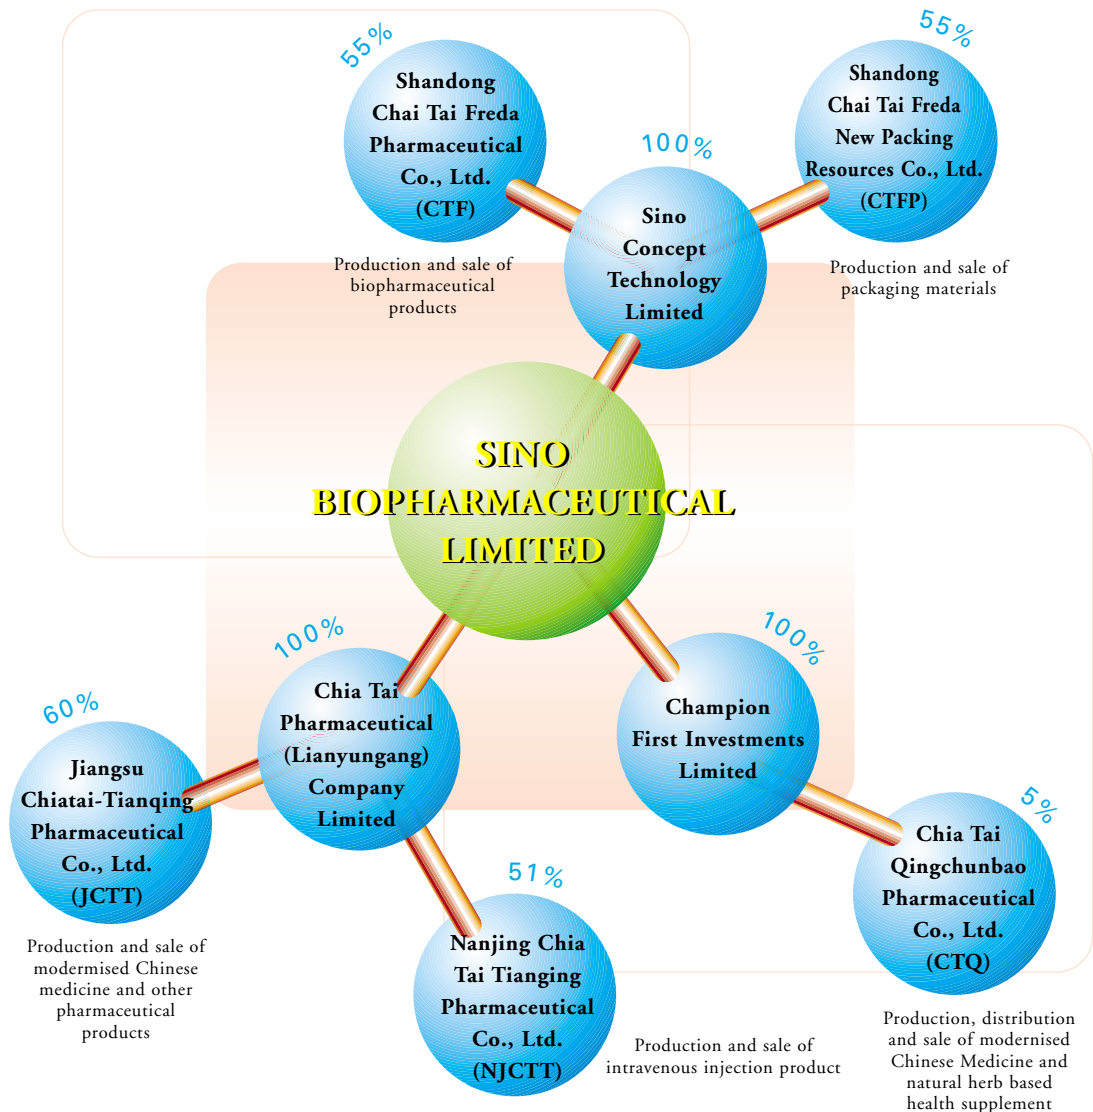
55%

Shandong Chai Tai Freda Pharmaceutical Co., Ltd. (CTF)

Production and sale of biopharmaceutical products

100%

Sino Concept Technology Limited

55%

Shandong Chai Tai Freda New Packing Resources Co., Ltd. (CTFP)

Production and sale of packaging materials

SINO BIOPHARMACEUTICAL LIMITED

100%

Chia Tai Pharmaceutical (Lianyungang) Company Limited

100%

Champion First Investments Limited

60%

Jiangsu Chiatai-Tianqing Pharmaceutical Co., Ltd. (JCTT)

Production and sale of modermised Chinese medicine and other pharmaceutical products

51%

Nanjing Chia Tai Tianging Pharmaceutical Co., Ltd. (NJCTT)

Production and sale of intravenous injection product

5%

Chia Tai Qingchunbao Pharmaceutical Co., Ltd. (CTQ)

Production, distribution and sale of modernised Chinese Medicine and natural herb based health supplement